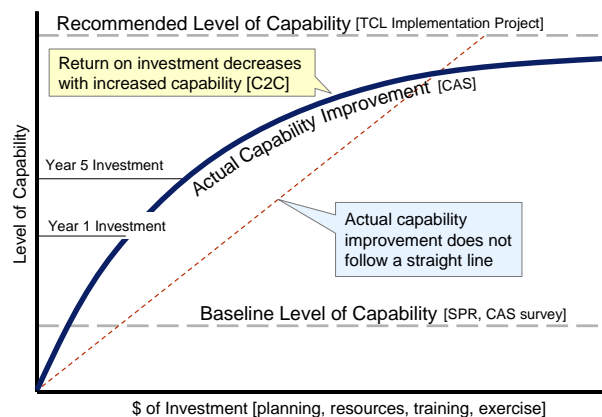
Recommended Level of Capability [TCL Implementation Project]

Return on investment decreases with increased capability [C2C]

Actual Capability Improvement [CAS]

Level of Capability

Year 5 Investment

Year 1 Investment

Actual capability improvement does not follow a straight line

Baseline Level of Capability [SPR, CAS survey]

$ of Investment [planning, resources, training, exercise]